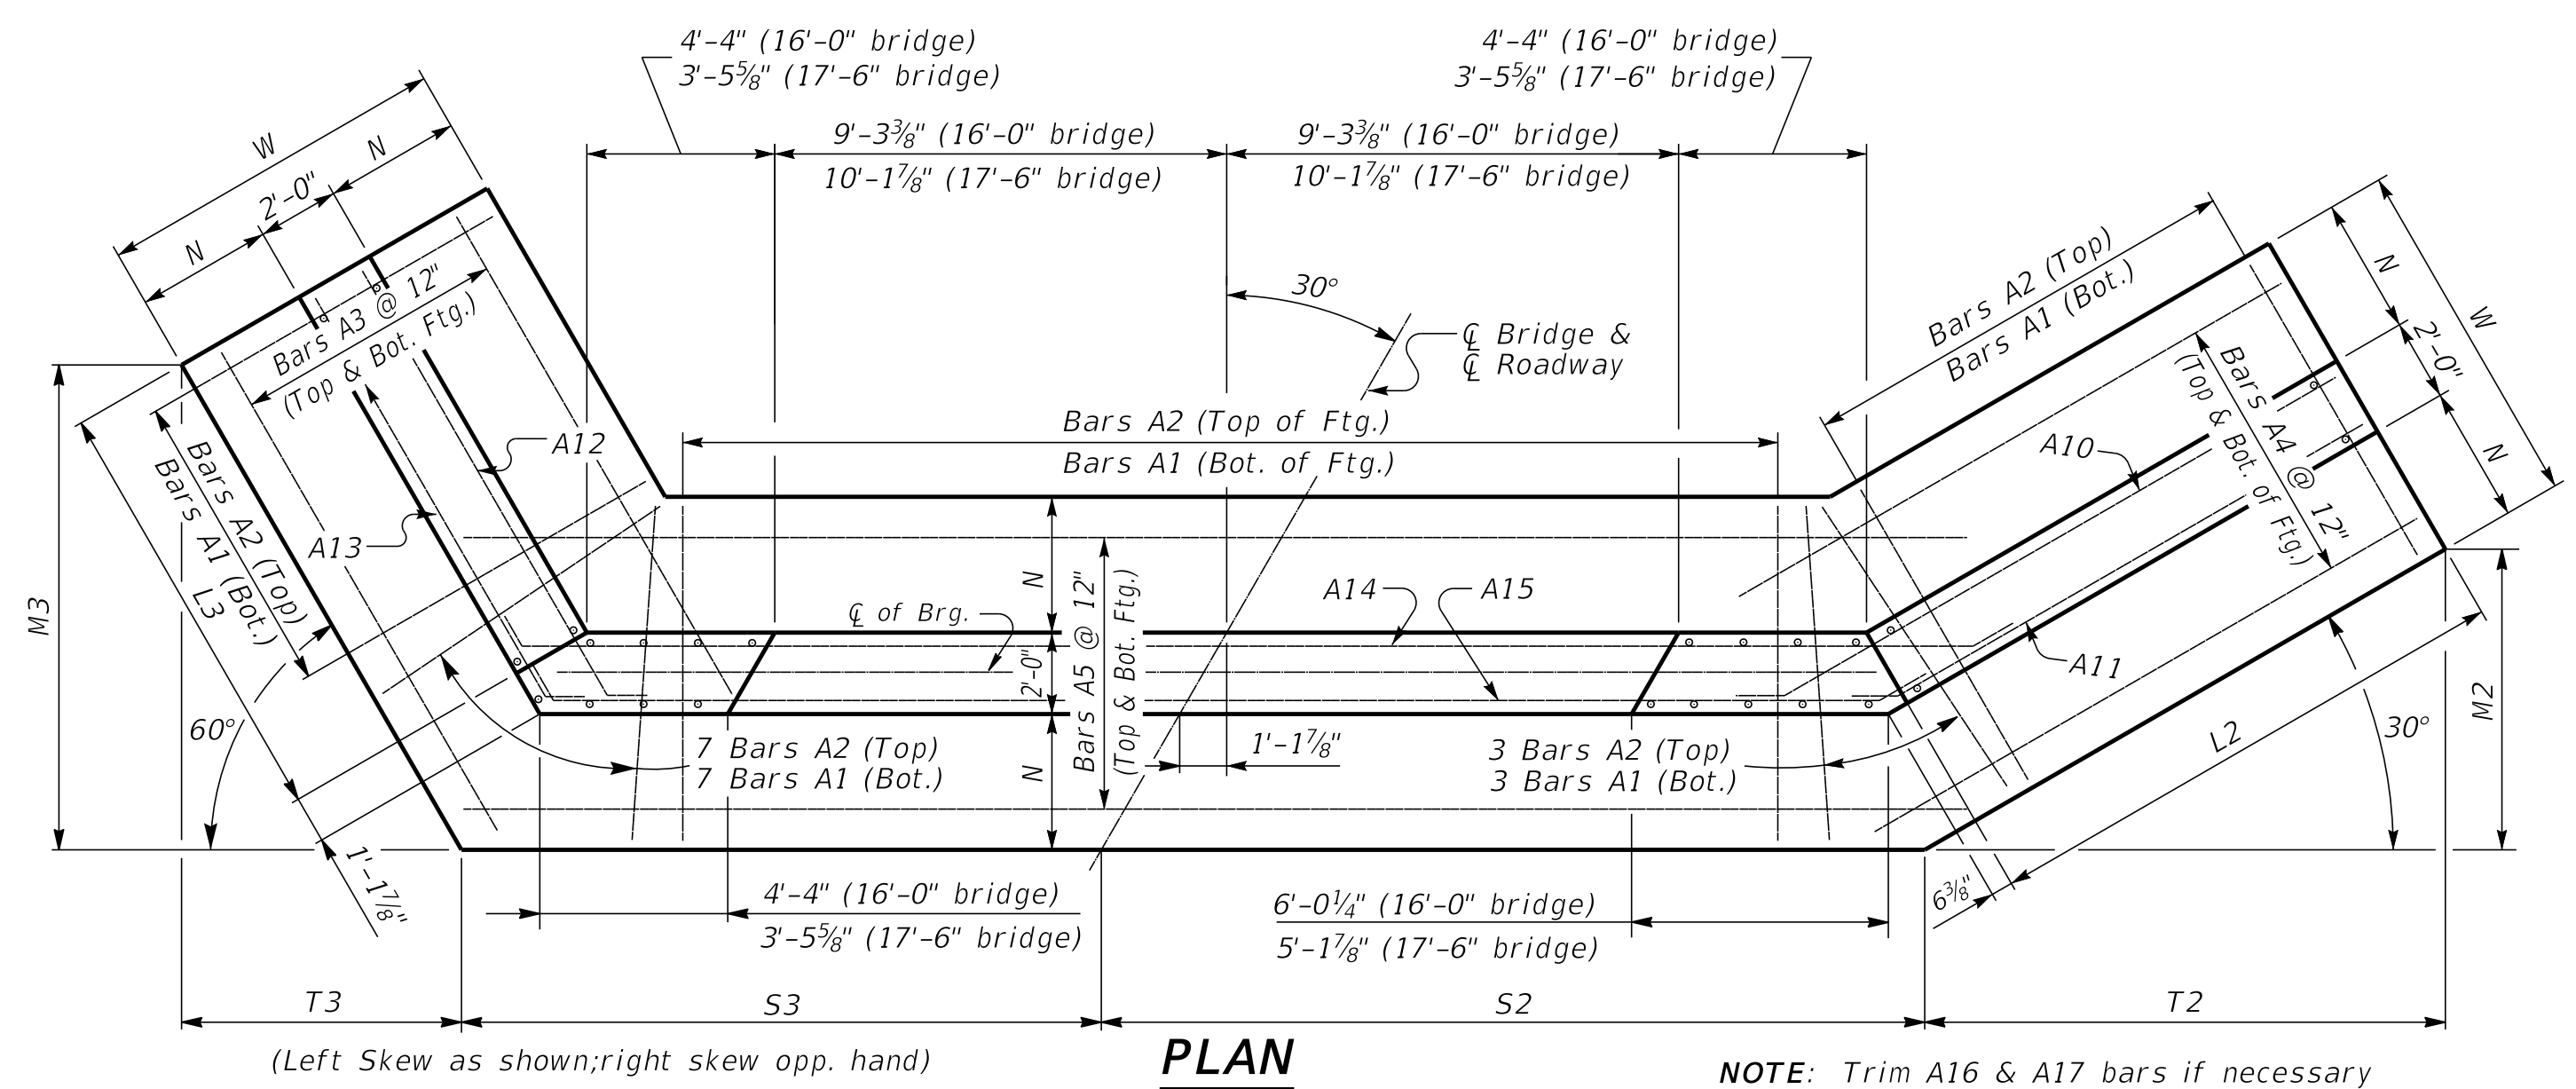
4'-4" (16'-0" bridge)
3'-5$\frac{5}{8}$" (17'-6" bridge)

4'-4" (16'-0" bridge)
3'-5$\frac{5}{8}$" (17'-6" bridge)

9'-3$\frac{3}{8}$" (16'-0" bridge)
10'-1$\frac{7}{8}$" (17'-6" bridge)

9'-3$\frac{3}{8}$" (16'-0" bridge)
10'-1$\frac{7}{8}$" (17'-6" bridge)

W
N
2'-0"
N

Bars A3 @ 12"
(Top & Bot. Ftg.)

30°

℄ Bridge &
℄ Roadway

Bars A2 (Top)
Bars A1 (Bot.)

N
2'-0"
N
W

Bars A4 @ 12"
(Top & Bot. of Ftg.)

A12

Bars A2 (Top of Ftg.)
Bars A1 (Bot. of Ftg.)

A10

M3

Bars A2 (Top)
Bars A1 (Bot.)
L3

A13

N
Bars A5 @ 12"
(Top & Bot. Ftg.)

A14
A15

℄ of Brg.

2'-0"

A11

60°

N

1'-1$\frac{7}{8}$"

7 Bars A2 (Top)
7 Bars A1 (Bot.)

3 Bars A2 (Top)
3 Bars A1 (Bot.)

L2
30°
M2

1'-1$\frac{7}{8}$"

4'-4" (16'-0" bridge)
3'-5$\frac{5}{8}$" (17'-6" bridge)

6'-0$\frac{1}{4}$" (16'-0" bridge)
5'-1$\frac{7}{8}$" (17'-6" bridge)

6$\frac{3}{8}$"

T3
S3
S2
T2

(Left Skew as shown;right skew opp. hand)

PLAN

NOTE: Trim A16 & A17 bars if necessary